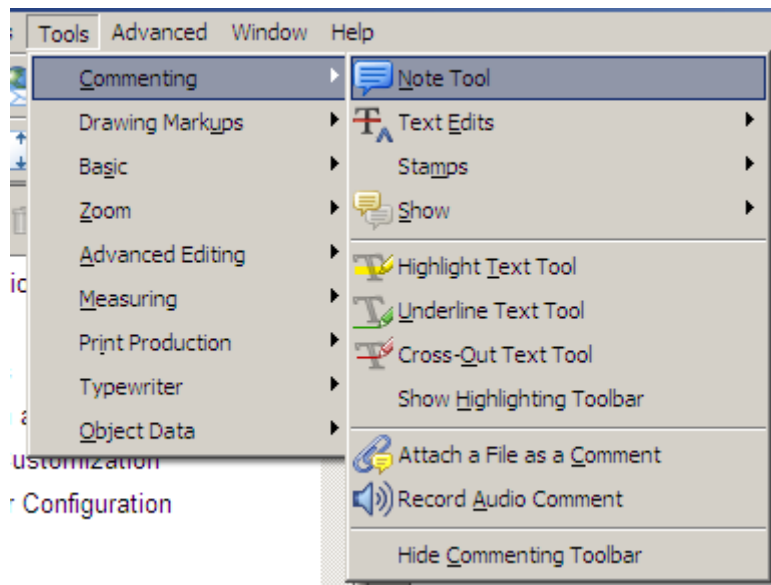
Tools Advanced Window Help

Commenting
Drawing Markups
Basic
Zoom
Advanced Editing
Measuring
Print Production
Typewriter
Object Data

Note Tool
Text Edits
Stamps
Show
Highlight Text Tool
Underline Text Tool
Cross-Out Text Tool
Show Highlighting Toolbar
Attach a File as a Comment
Record Audio Comment
Hide Commenting Toolbar

ic
ustomization
Configuration